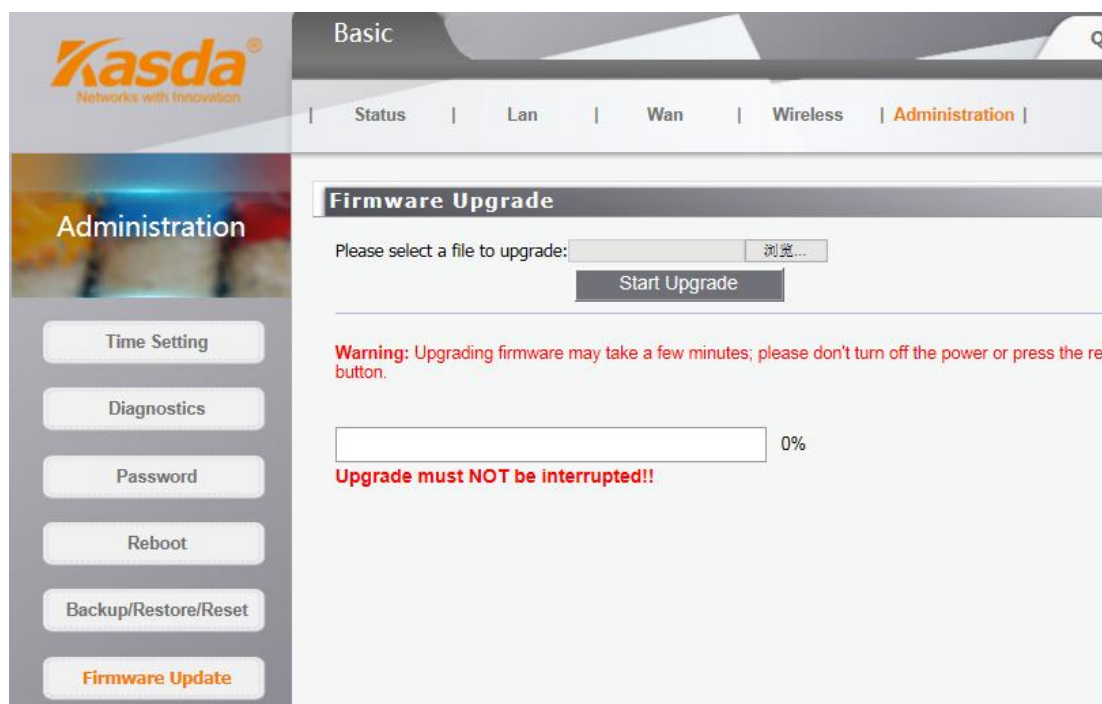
Kasda®
Networks with Innovation

Basic

Q

| Status | Lan | Wan | Wireless | Administration |

Administration

Time Setting

Diagnostics

Password

Reboot

Backup/Restore/Reset

Firmware Update

Firmware Upgrade

Please select a file to upgrade: 浏览...

Start Upgrade

Warning: Upgrading firmware may take a few minutes; please don't turn off the power or press the re button.

0%

Upgrade must NOT be interrupted!!